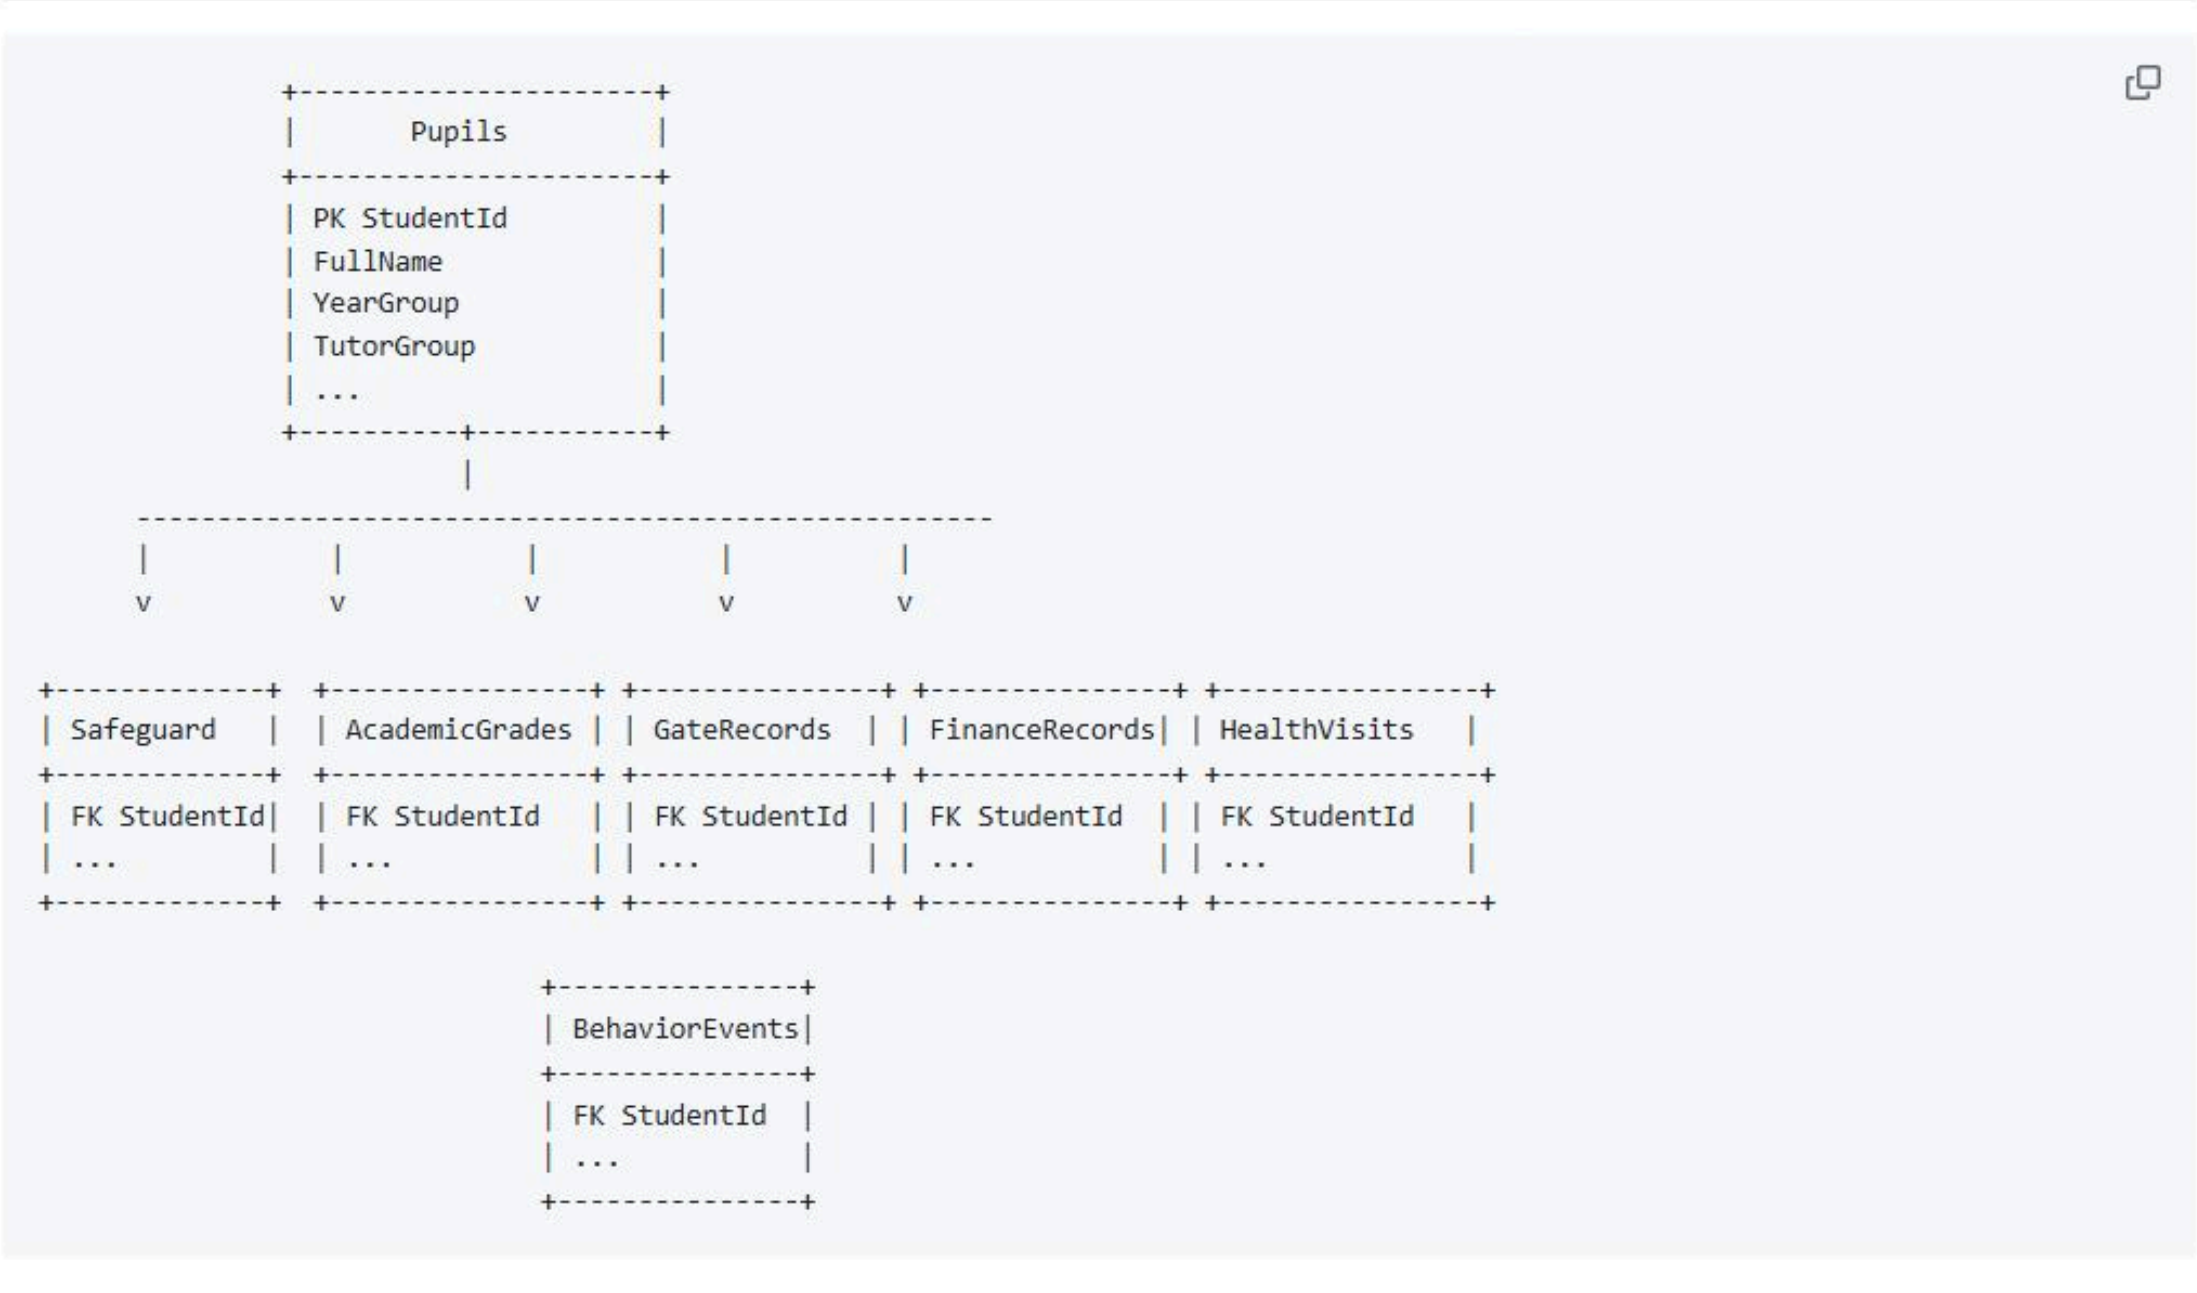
Pupils

PK StudentId
FullName
YearGroup
TutorGroup
...

v v v v v

Safeguard
FK StudentId
...

AcademicGrades
FK StudentId
...

GateRecords
FK StudentId
...

FinanceRecords
FK StudentId
...

HealthVisits
FK StudentId
...

BehaviorEvents
FK StudentId
...